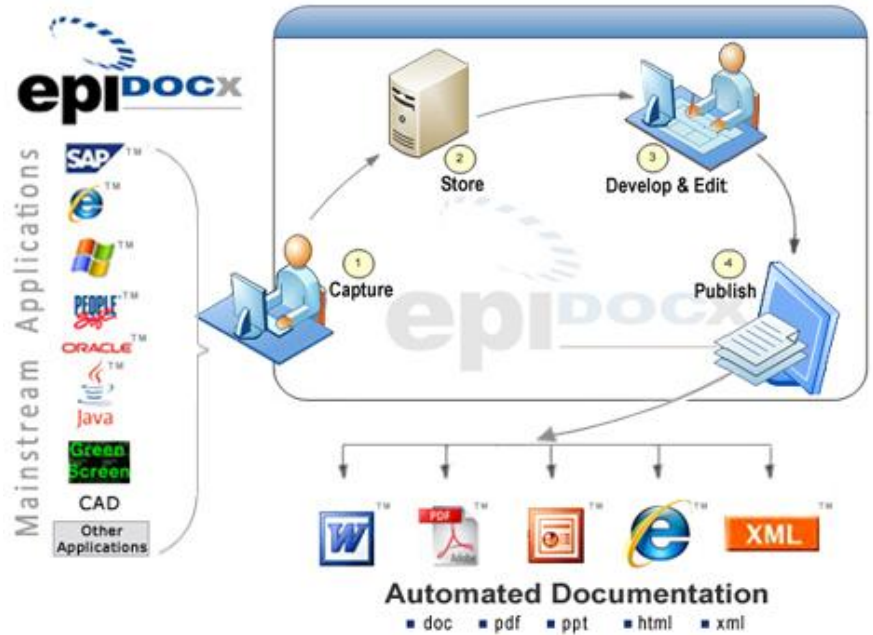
epiDOCX

Mainstream Applications

SAP™

™

™

PEOPLE Soft™

ORACLE™

Java™

Green Screen

CAD

Other Applications

1 Capture

2 Store

3 Develop & Edit

4 Publish

epiDOCX

™ ™ PDF Adobe ™ ™ XML ™

Automated Documentation

▪ doc ▪ pdf ▪ ppt ▪ html ▪ xml